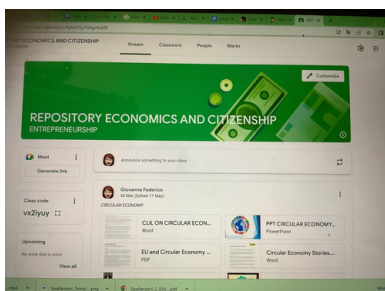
ECONOMICS AND CITIZENSHIP

Stream

Classwork

People

Marks

Customise

REPOSITORY ECONOMICS AND CITIZENSHIP

ENTREPRENEURSHIP

Meet

Generate link

Announce something to your class

Class code

vx2iyuy

Upcoming

No work due in soon

View all

Giovanna Federico

30 Mar (Edited 17 May)

CIRCULAR ECONOMY

CLIL ON CIRCULAR ECON...

Word

PPT CIRCULAR ECONOMY...

PowerPoint

EU and Circular Economy ...

PDF

Circular Economy Stories...

Word